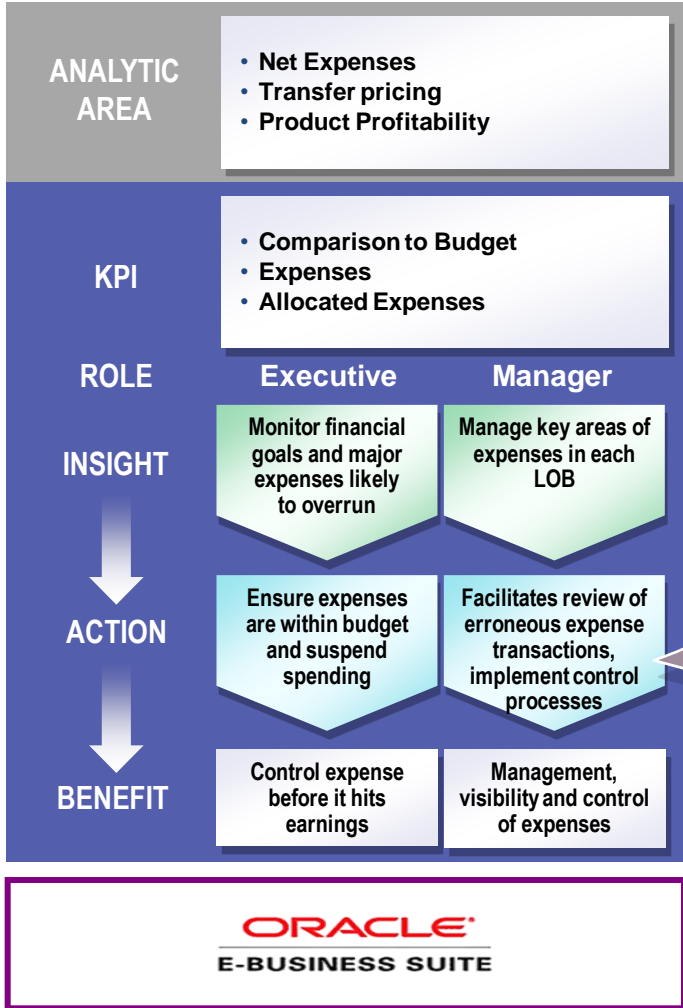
ANALYTIC AREA

• Net Expenses
• Transfer pricing
• Product Profitability

KPI

• Comparison to Budget
• Expenses
• Allocated Expenses

ROLE

Executive

Manager

INSIGHT

Monitor financial goals and major expenses likely to overrun

Manage key areas of expenses in each LOB

ACTION

Ensure expenses are within budget and suspend spending

Facilitates review of erroneous expense transactions, implement control processes

BENEFIT

Control expense before it hits earnings

Management, visibility and control of expenses

ORACLE®
E-BUSINESS SUITE